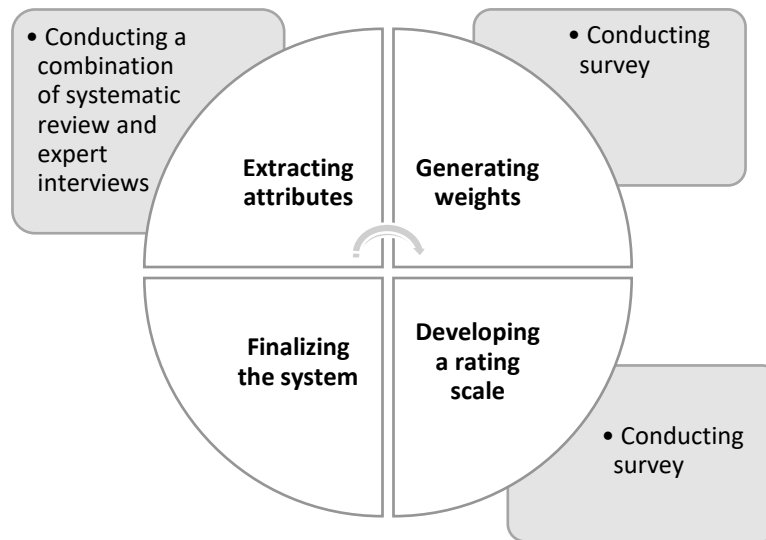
• Conducting a combination of systematic review and expert interviews

Extracting attributes

• Conducting survey

Generating weights

Finalizing the system

Developing a rating scale

• Conducting survey